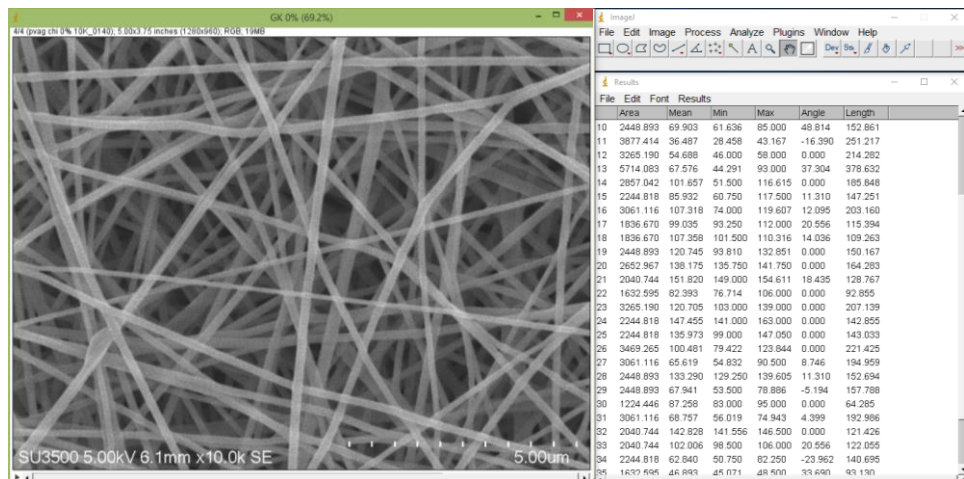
GK 0% (69.2%)
4/4 (pvag chi 0% 10K_0140); 5.00x3.75 inches (1280x960); RGB; 19MB

SU3500 5.00kV 6.1mm x10.0k SE
5.00um

ImageJ
File Edit Image Process Analyze Plugins Window Help
Dev Stk

Results
File Edit Font Results

| | Area | Mean | Min | Max | Angle | Length |
|---|---|---|---|---|---|---|
| 10 | 2448.893 | 69.903 | 61.636 | 85.000 | 48.814 | 152.861 |
| 11 | 3877.414 | 36.487 | 28.458 | 43.167 | -16.390 | 251.217 |
| 12 | 3265.190 | 54.688 | 46.000 | 58.000 | 0.000 | 214.282 |
| 13 | 5714.083 | 67.576 | 44.291 | 93.000 | 37.304 | 378.632 |
| 14 | 2857.042 | 101.657 | 51.500 | 116.615 | 0.000 | 185.848 |
| 15 | 2244.818 | 85.932 | 60.750 | 117.500 | 11.310 | 147.251 |
| 16 | 3061.116 | 107.318 | 74.000 | 119.607 | 12.095 | 203.160 |
| 17 | 1836.670 | 99.035 | 93.250 | 112.000 | 20.556 | 115.394 |
| 18 | 1836.670 | 107.358 | 101.500 | 110.316 | 14.036 | 109.263 |
| 19 | 2448.893 | 120.745 | 93.810 | 132.851 | 0.000 | 150.167 |
| 20 | 2652.967 | 138.175 | 135.750 | 141.750 | 0.000 | 164.283 |
| 21 | 2040.744 | 151.820 | 149.000 | 154.611 | 18.435 | 128.767 |
| 22 | 1632.595 | 82.393 | 76.714 | 106.000 | 0.000 | 92.855 |
| 23 | 3265.190 | 120.705 | 103.000 | 139.000 | 0.000 | 207.139 |
| 24 | 2244.818 | 147.455 | 141.000 | 163.000 | 0.000 | 142.855 |
| 25 | 2244.818 | 135.973 | 99.000 | 147.050 | 0.000 | 143.033 |
| 26 | 3469.265 | 100.481 | 79.422 | 123.844 | 0.000 | 221.425 |
| 27 | 3061.116 | 65.619 | 54.832 | 90.500 | 8.746 | 194.959 |
| 28 | 2448.893 | 133.290 | 129.250 | 139.605 | 11.310 | 152.694 |
| 29 | 2448.893 | 67.941 | 53.500 | 78.886 | -5.194 | 157.788 |
| 30 | 1224.446 | 87.258 | 83.000 | 95.000 | 0.000 | 64.285 |
| 31 | 3061.116 | 68.757 | 56.019 | 74.943 | 4.399 | 192.986 |
| 32 | 2040.744 | 142.828 | 141.556 | 146.500 | 0.000 | 121.426 |
| 33 | 2040.744 | 102.006 | 98.500 | 106.000 | 20.556 | 122.055 |
| 34 | 2244.818 | 62.840 | 50.750 | 82.250 | -23.962 | 140.695 |
| 35 | 1632.595 | 46.893 | 45.071 | 48.500 | 33.690 | 93.130 |